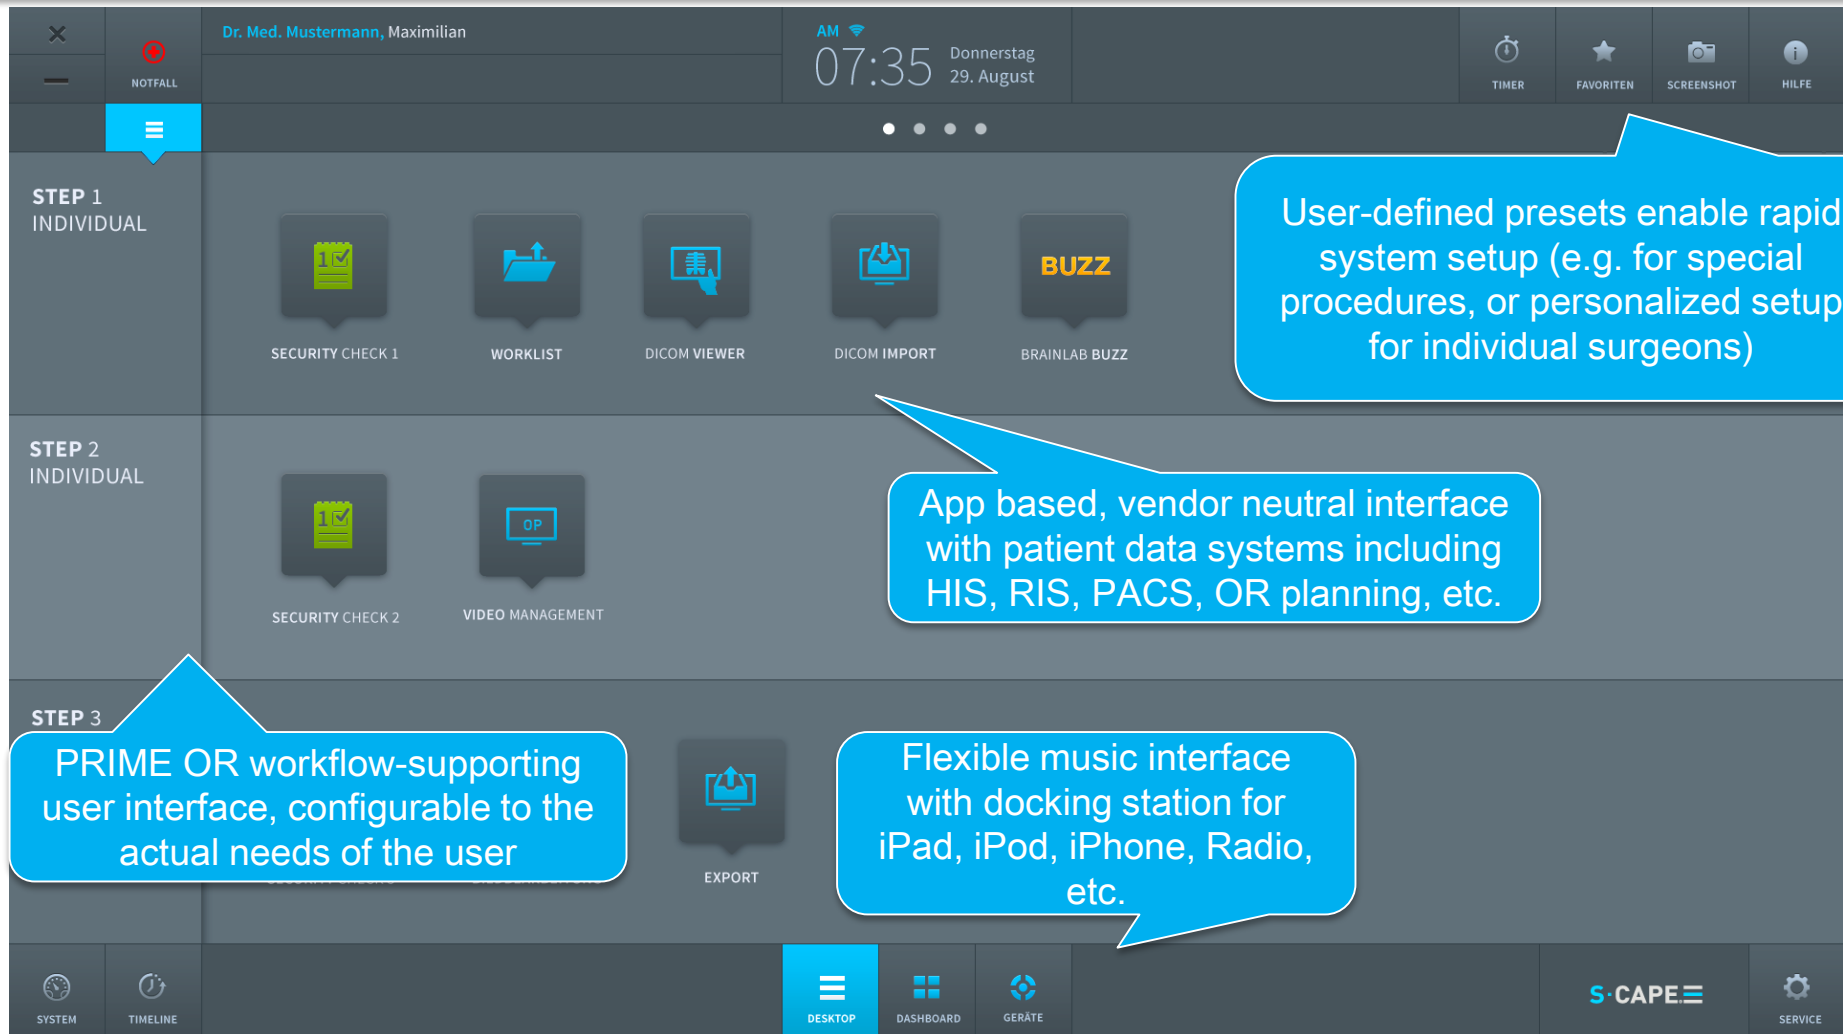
NOTFALL

Dr. Med. Mustermann, Maximilian

AM
07:35 Donnerstag 29. August

TIMER FAVORITEN SCREENSHOT HILFE

STEP 1
INDIVIDUAL

1✓ SECURITY CHECK 1
WORKLIST
DICOM VIEWER
DICOM IMPORT
BUZZ BRAINLAB BUZZ

User-defined presets enable rapid system setup (e.g. for special procedures, or personalized setup for individual surgeons)

STEP 2
INDIVIDUAL

1✓ SECURITY CHECK 2
OP VIDEO MANAGEMENT

App based, vendor neutral interface with patient data systems including HIS, RIS, PACS, OR planning, etc.

STEP 3

PRIME OR workflow-supporting user interface, configurable to the actual needs of the user

EXPORT

Flexible music interface with docking station for iPad, iPod, iPhone, Radio, etc.

SYSTEM TIMELINE DESKTOP DASHBOARD GERÄTE S·CAPE SERVICE